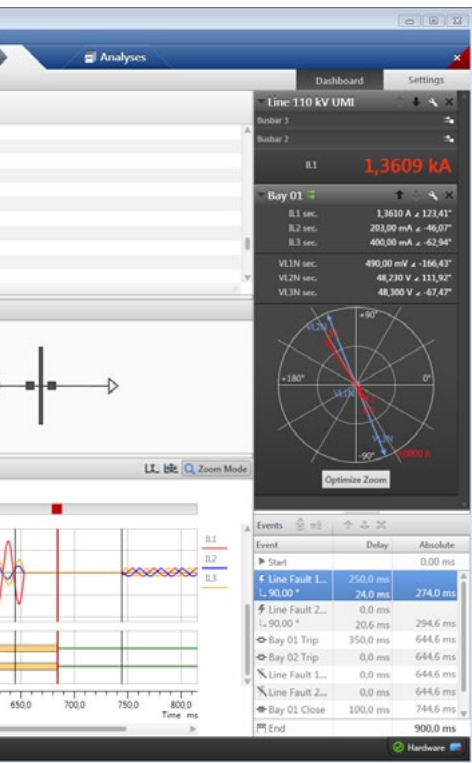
Analyses

Dashboard
Settings

Line 110 kV UMI
Busbar 3
Busbar 2
IL1
1,3609 kA

Bay 01
IL1 sec. 1,3610 A ∠ 123,41°
IL2 sec. 203,00 mA ∠ -46,07°
IL3 sec. 400,00 mA ∠ -62,94°
VL1N sec. 490,00 mV ∠ -166,43°
VL2N sec. 48,230 V ∠ 111,92°
VL3N sec. 48,300 V ∠ -67,47°

+90°
+180°
0°
-90°
VL2N
VL1N
VL3N
Optimize Zoom

Zoom Mode

IL1
IL2
IL3

650,0
700,0
750,0
800,0
Time ms

Events

| Event | Delay | Absolute |
|---|---|---|
| Start | | 0,00 ms |
| Line Fault 1... └ 90,00 ° | 250,0 ms 24,0 ms | 274,0 ms |
| Line Fault 2... └ 90,00 ° | 0,0 ms 20,6 ms | 294,6 ms |
| Bay 01 Trip | 350,0 ms | 644,6 ms |
| Bay 02 Trip | 0,0 ms | 644,6 ms |
| Line Fault 1... | 0,0 ms | 644,6 ms |
| Line Fault 2... | 0,0 ms | 644,6 ms |
| Bay 01 Close | 100,0 ms | 744,6 ms |
| End | | 900,0 ms |

Hardware